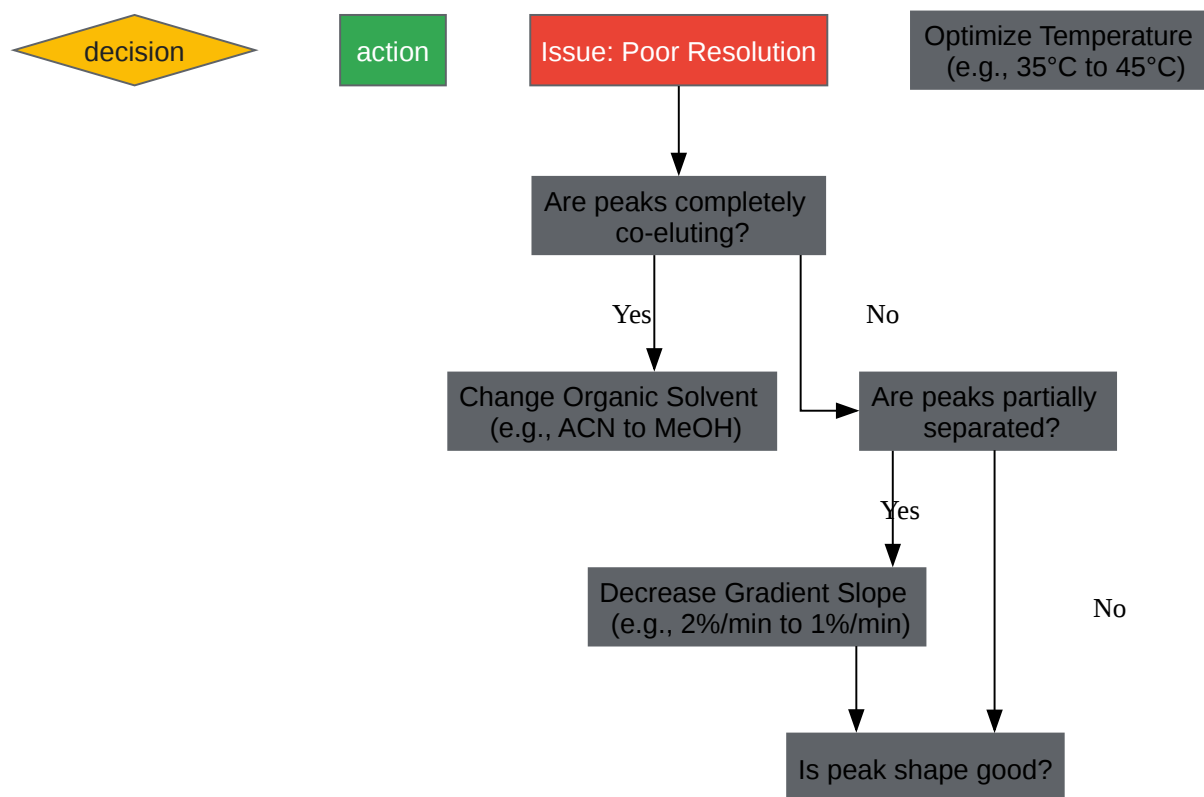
decision

action

Issue: Poor Resolution

Optimize Temperature (e.g., 35°C to 45°C)

Are peaks completely co-eluting?

Yes

No

Change Organic Solvent (e.g., ACN to MeOH)

Are peaks partially separated?

Yes

No

Decrease Gradient Slope (e.g., 2%/min to 1%/min)

Is peak shape good?